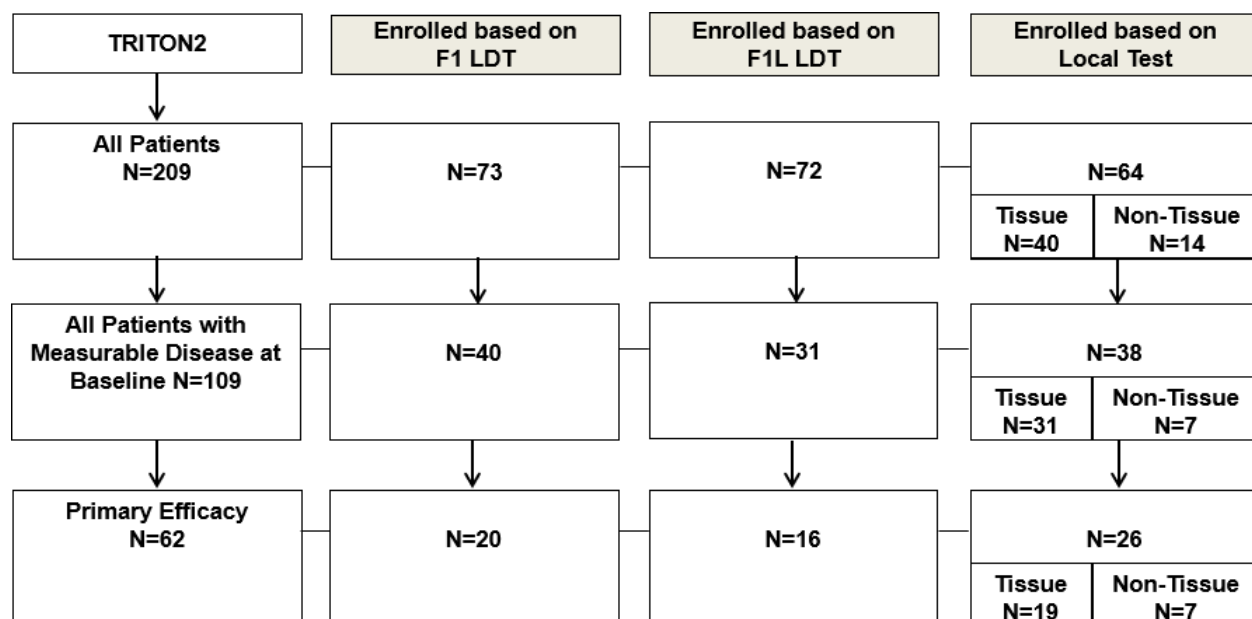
TRITON2

Enrolled based on F1 LDT

Enrolled based on F1L LDT

Enrolled based on Local Test

All Patients N=209

N=73

N=72

N=64

Tissue N=40

Non-Tissue N=14

All Patients with Measurable Disease at Baseline N=109

N=40

N=31

N=38

Tissue N=31

Non-Tissue N=7

Primary Efficacy N=62

N=20

N=16

N=26

Tissue N=19

Non-Tissue N=7